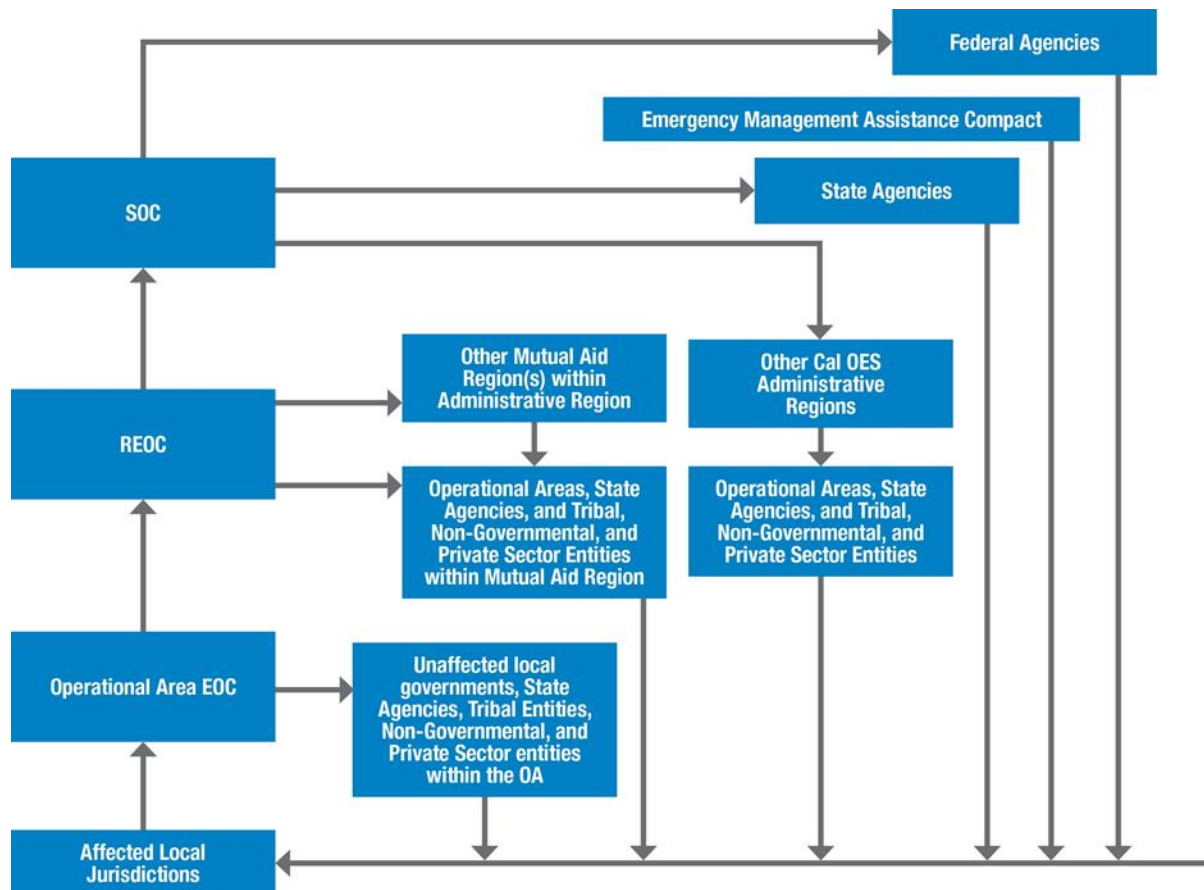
Federal Agencies

Emergency Management Assistance Compact

SOC

State Agencies

Other Mutual Aid Region(s) within Administrative Region

Other Cal OES Administrative Regions

REOC

Operational Areas, State Agencies, and Tribal, Non-Governmental, and Private Sector Entities within Mutual Aid Region

Operational Areas, State Agencies, and Tribal, Non-Governmental, and Private Sector Entities

Operational Area EOC

Unaffected local governments, State Agencies, Tribal Entities, Non-Governmental, and Private Sector entities within the OA

Affected Local Jurisdictions